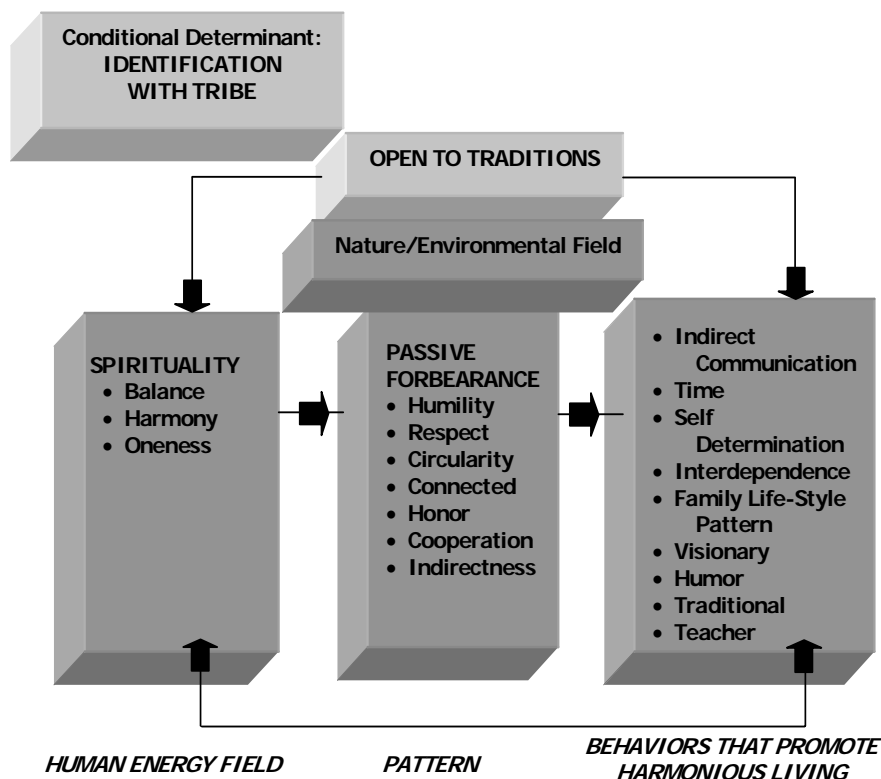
Conditional Determinant: IDENTIFICATION WITH TRIBE

OPEN TO TRADITIONS

Nature/Environmental Field

SPIRITUALITY
• Balance
• Harmony
• Oneness

PASSIVE FORBEARANCE
• Humility
• Respect
• Circularity
• Connected
• Honor
• Cooperation
• Indirectness

• Indirect Communication
• Time
• Self Determination
• Interdependence
• Family Life-Style Pattern
• Visionary
• Humor
• Traditional
• Teacher

HUMAN ENERGY FIELD

PATTERN

BEHAVIORS THAT PROMOTE HARMONIOUS LIVING